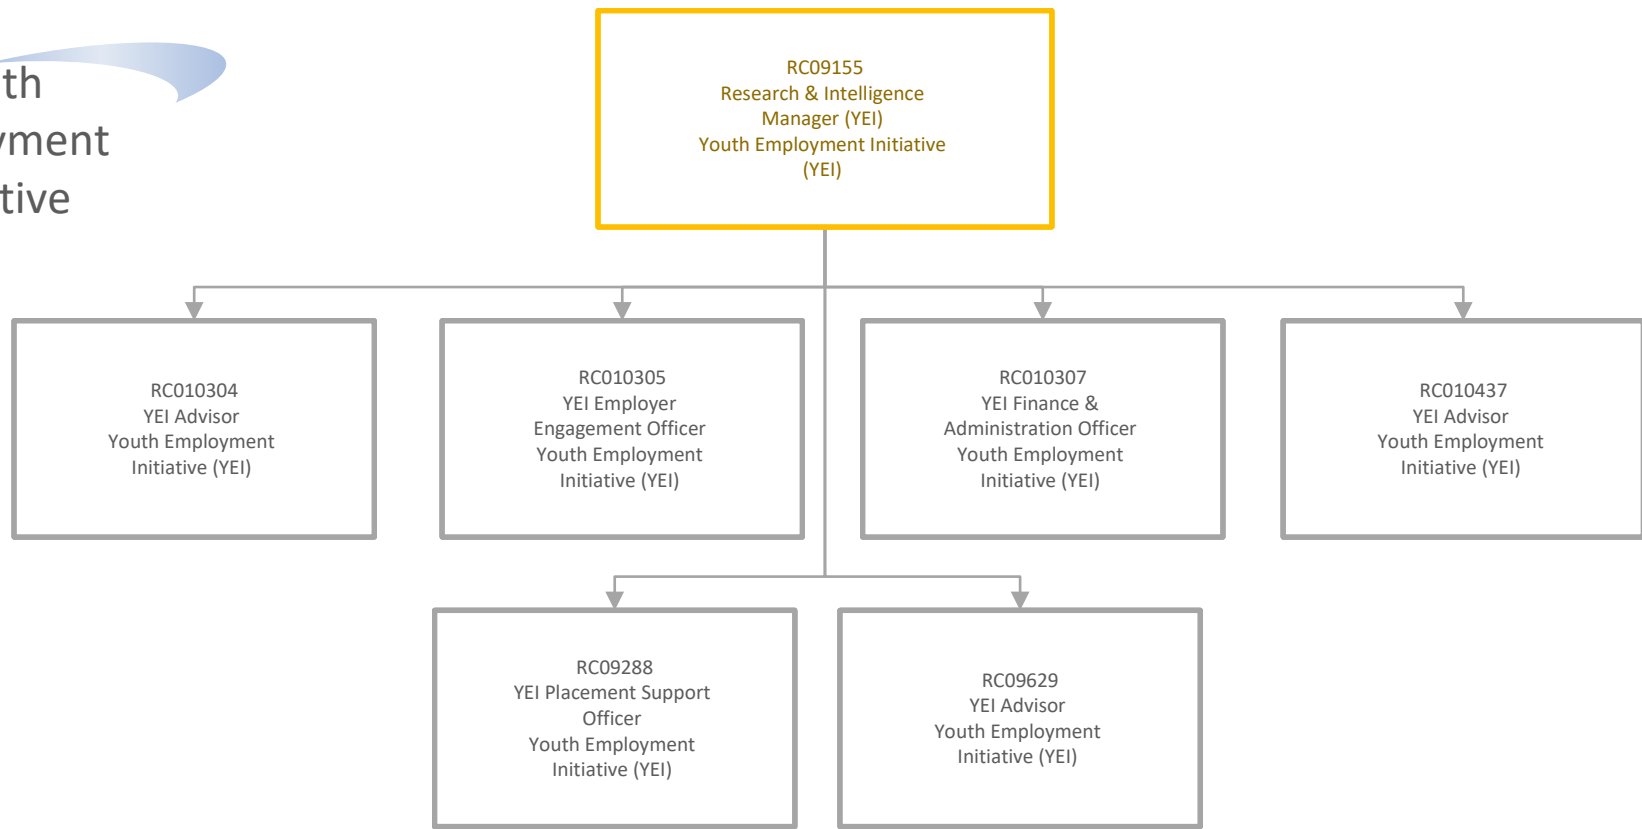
th
yment
tive

RC09155
Research & Intelligence Manager (YEI)
Youth Employment Initiative (YEI)

RC010304
YEI Advisor
Youth Employment Initiative (YEI)

RC010305
YEI Employer Engagement Officer
Youth Employment Initiative (YEI)

RC010307
YEI Finance & Administration Officer
Youth Employment Initiative (YEI)

RC010437
YEI Advisor
Youth Employment Initiative (YEI)

RC09288
YEI Placement Support Officer
Youth Employment Initiative (YEI)

RC09629
YEI Advisor
Youth Employment Initiative (YEI)